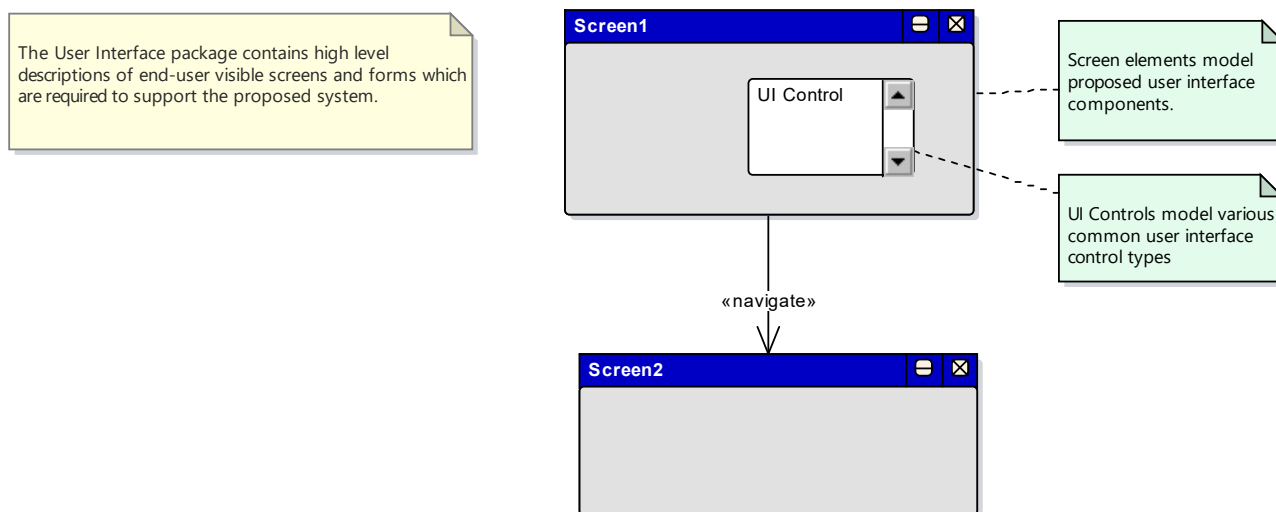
The User Interface package contains high level descriptions of end-user visible screens and forms which are required to support the proposed system.

Screen1

UI Control

Screen elements model proposed user interface components.

UI Controls model various common user interface control types

«navigate»

Screen2